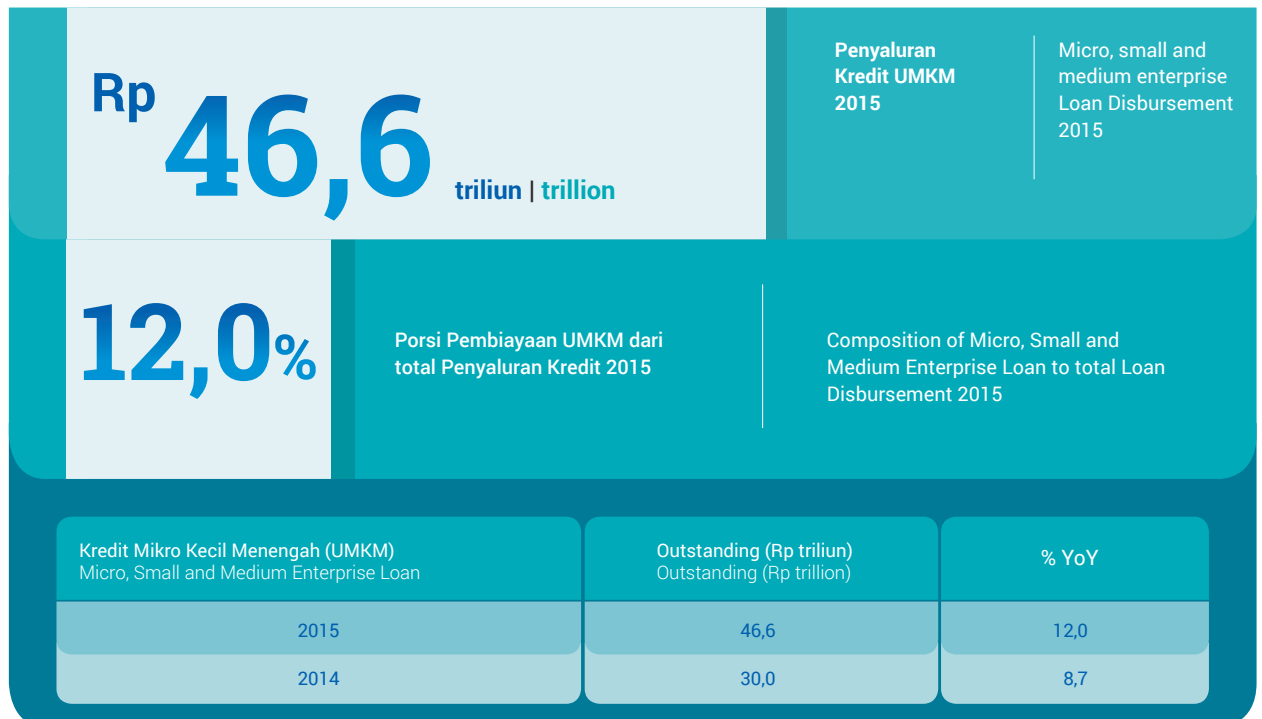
Rp 46,6 triliun | trillion

Penyaluran Kredit UMKM 2015

Micro, small and medium enterprise Loan Disbursement 2015

12,0%

Porsi Pembiayaan UMKM dari total Penyaluran Kredit 2015

Composition of Micro, Small and Medium Enterprise Loan to total Loan Disbursement 2015

| Kredit Mikro Kecil Menengah (UMKM) Micro, Small and Medium Enterprise Loan | Outstanding (Rp triliun) Outstanding (Rp trillion) | % YoY |
|---|---|---|
| 2015 | 46,6 | 12,0 |
| 2014 | 30,0 | 8,7 |